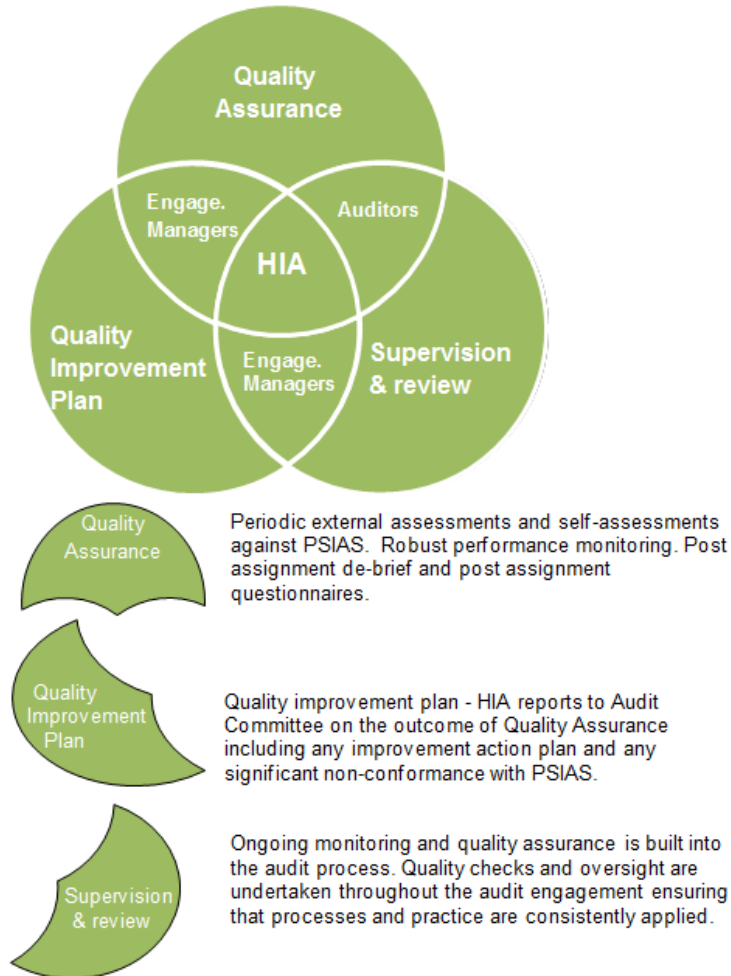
Quality Assurance

Engage. Managers

Auditors

HIA

Quality Improvement Plan

Engage. Managers

Supervision & review

Quality Assurance

Periodic external assessments and self-assessments against PSIAS. Robust performance monitoring. Post assignment de-brief and post assignment questionnaires.

Quality Improvement Plan

Quality improvement plan - HIA reports to Audit Committee on the outcome of Quality Assurance including any improvement action plan and any significant non-conformance with PSIAS.

Supervision & review

Ongoing monitoring and quality assurance is built into the audit process. Quality checks and oversight are undertaken throughout the audit engagement ensuring that processes and practice are consistently applied.